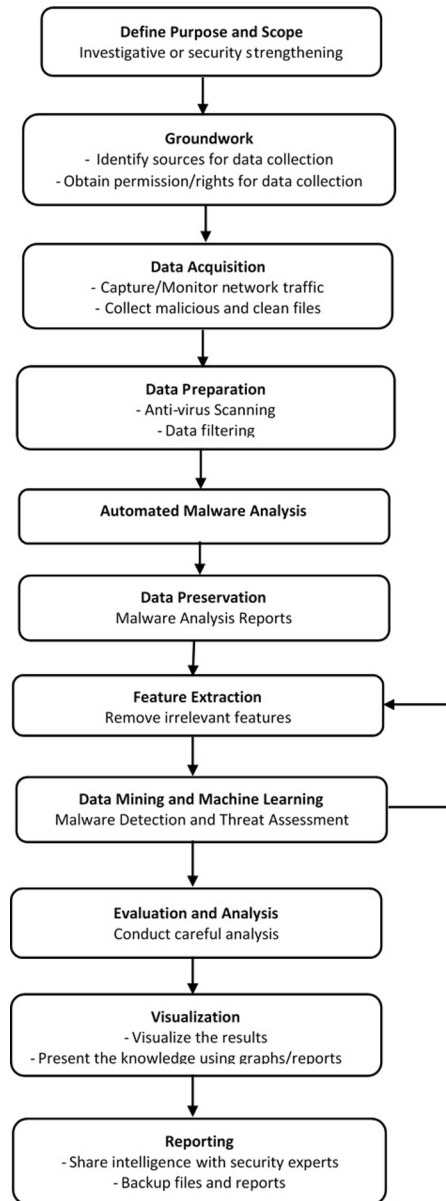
Define Purpose and Scope
Investigative or security strengthening

Groundwork
- Identify sources for data collection
- Obtain permission/rights for data collection

Data Acquisition
- Capture/Monitor network traffic
- Collect malicious and clean files

Data Preparation
- Anti-virus Scanning
- Data filtering

Automated Malware Analysis

Data Preservation
Malware Analysis Reports

Feature Extraction
Remove irrelevant features

Data Mining and Machine Learning
Malware Detection and Threat Assessment

Evaluation and Analysis
Conduct careful analysis

Visualization
- Visualize the results
- Present the knowledge using graphs/reports

Reporting
- Share intelligence with security experts
- Backup files and reports